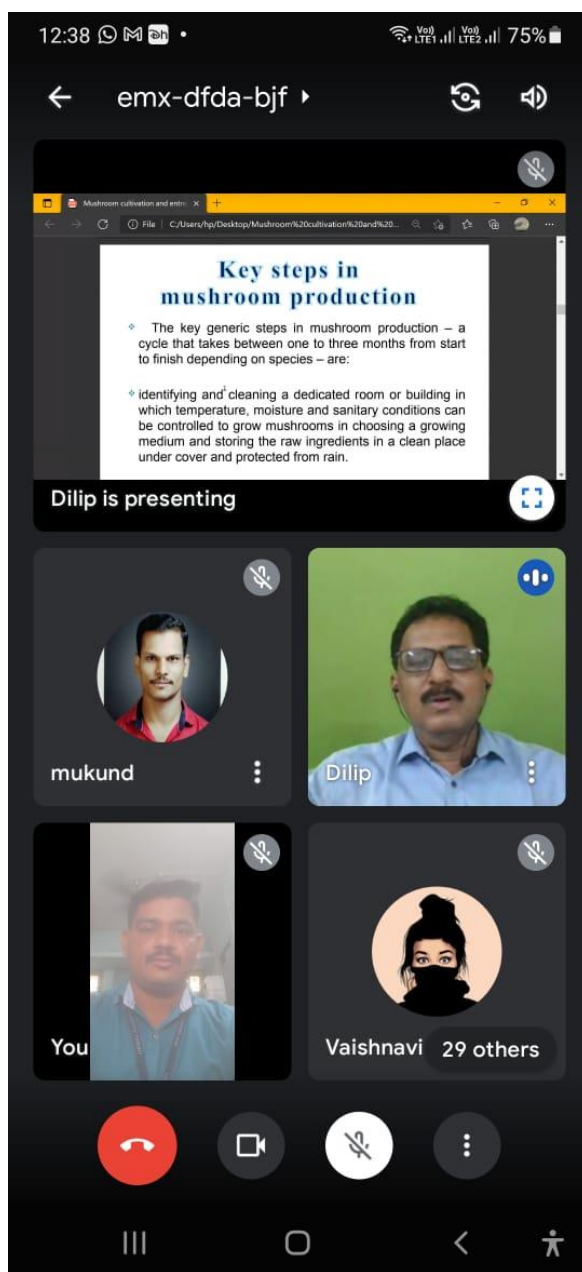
12:38 75%

emx-dfda-bjf

Mushroom cultivation and entr ×

File C:/Users/hp/Desktop/Mushroom%20cultivation%20and%20...

Key steps in mushroom production

The key generic steps in mushroom production – a cycle that takes between one to three months from start to finish depending on species – are:

identifying and cleaning a dedicated room or building in which temperature, moisture and sanitary conditions can be controlled to grow mushrooms in choosing a growing medium and storing the raw ingredients in a clean place under cover and protected from rain.

Dilip is presenting

mukund

Dilip

You

Vaishnavi

29 others